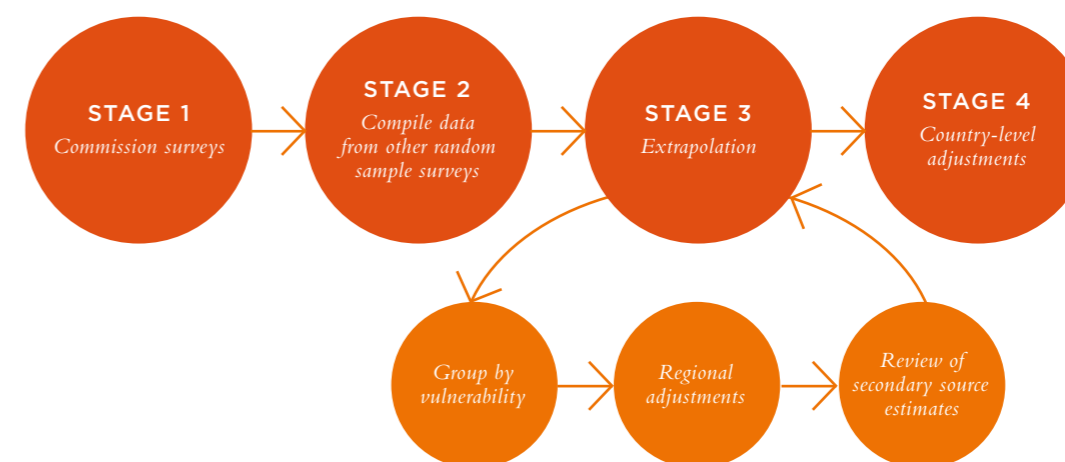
STAGE 1
Commission surveys

STAGE 2
Compile data from other random sample surveys

STAGE 3
Extrapolation

STAGE 4
Country-level adjustments

Group by vulnerability

Regional adjustments

Review of secondary source estimates